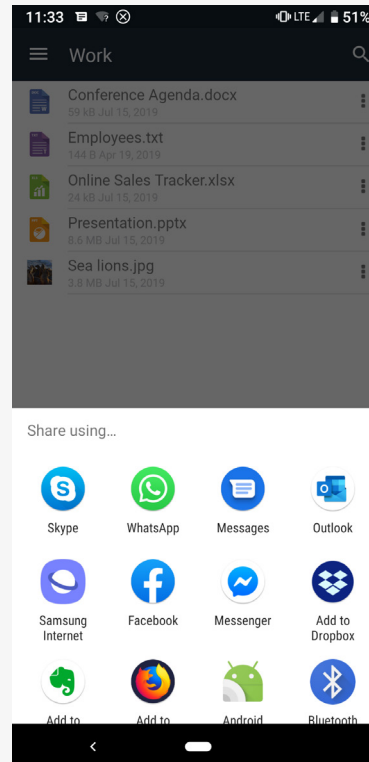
11:33 LTE 51%

Work

Conference Agenda.docx
59 kB Jul 15, 2019

Employees.txt
144 B Apr 19, 2019

Online Sales Tracker.xlsx
24 kB Jul 15, 2019

Presentation.pptx
8.6 MB Jul 15, 2019

Sea lions.jpg
3.8 MB Jul 15, 2019

Share using...

Skype
WhatsApp
Messages
Outlook

Samsung Internet
Facebook
Messenger
Add to Dropbox

Add to
Add to
Android
Bluetooth